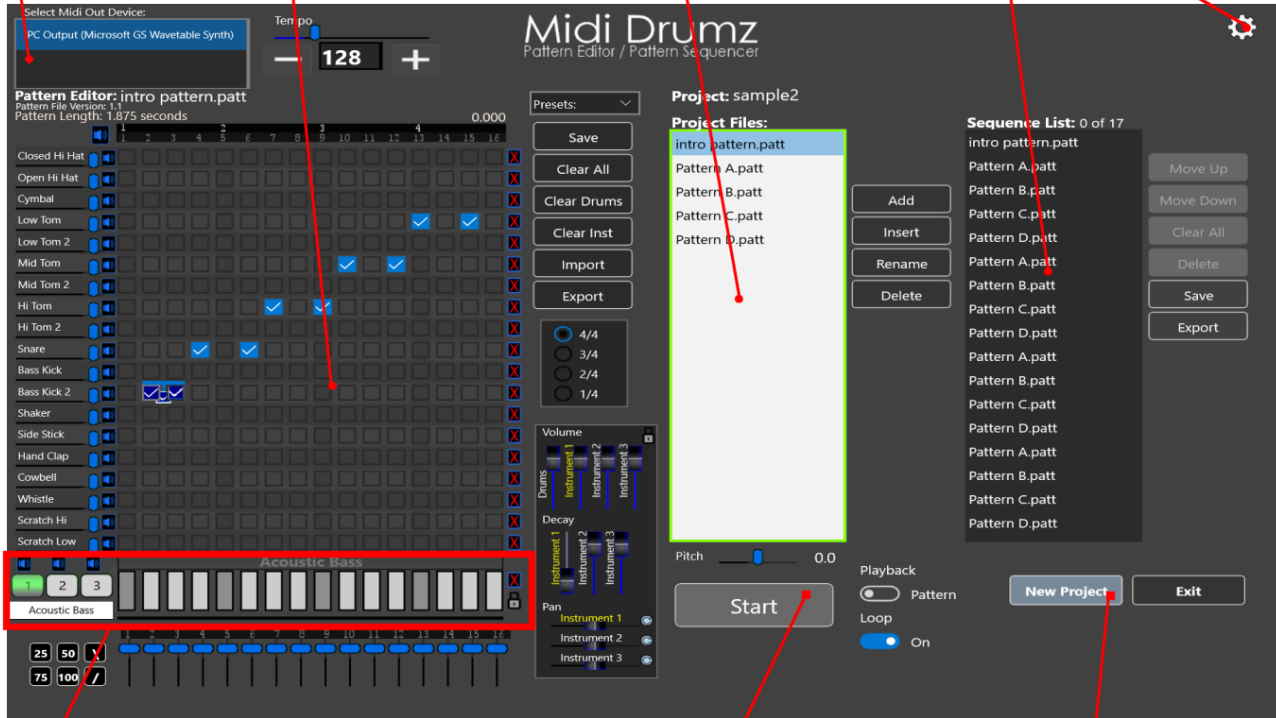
Select Midi Out Device:
PC Output (Microsoft GS Wavetable Synth)

Tempo
128

Midi Drumz
Pattern Editor / Pattern Sequencer

Pattern Editor: intro pattern.patt
Pattern File Version: 1.1
Pattern Length: 1.875 seconds
0.000

1 2 3 4
1 2 3 4 5 6 7 8 9 10 11 12 13 14 15 16

Closed Hi Hat
Open Hi Hat
Cymbal
Low Tom
Low Tom 2
Mid Tom
Mid Tom 2
Hi Tom
Hi Tom 2
Snare
Bass Kick
Bass Kick 2
Shaker
Side Stick
Hand Clap
Cowbell
Whistle
Scratch Hi
Scratch Low

1 2 3
Acoustic Bass
Acoustic Bass

1 2 3 4 5 6 7 8 9 10 11 12 13 14 15 16

25 50
75 100 /

Presets:
Save
Clear All
Clear Drums
Clear Inst
Import
Export

4/4
3/4
2/4
1/4

Volume
Drums
Instrument 1
Instrument 2
Instrument 3
Decay
Instrument 1
Instrument 2
Instrument 3
Pan
Instrument 1
Instrument 2
Instrument 3

Project: sample2
Project Files:
intro pattern.patt
Pattern A.patt
Pattern B.patt
Pattern C.patt
Pattern D.patt

Add
Insert
Rename
Delete

Pitch
0.0
Start

Playback
Pattern
Loop
On

Sequence List: 0 of 17
intro pattern.patt
Pattern A.patt
Pattern B.patt
Pattern C.patt
Pattern D.patt
Pattern A.patt
Pattern B.patt
Pattern C.patt
Pattern D.patt
Pattern A.patt
Pattern B.patt
Pattern C.patt
Pattern D.patt
Pattern A.patt
Pattern B.patt
Pattern C.patt
Pattern D.patt

Move Up
Move Down
Clear All
Delete
Save
Export

New Project
Exit